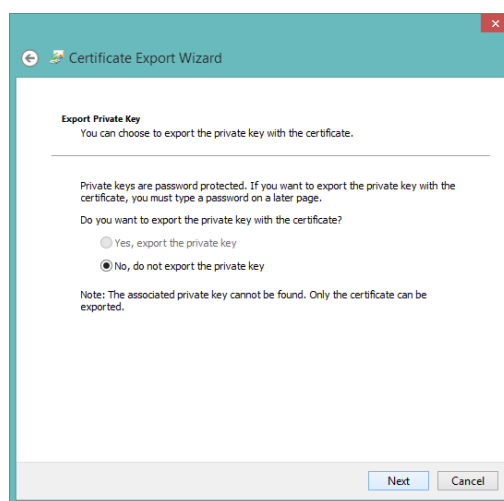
Certificate Export Wizard

Export Private Key
You can choose to export the private key with the certificate.

Private keys are password protected. If you want to export the private key with the certificate, you must type a password on a later page.

Do you want to export the private key with the certificate?

Yes, export the private key

No, do not export the private key

Note: The associated private key cannot be found. Only the certificate can be exported.

Next Cancel